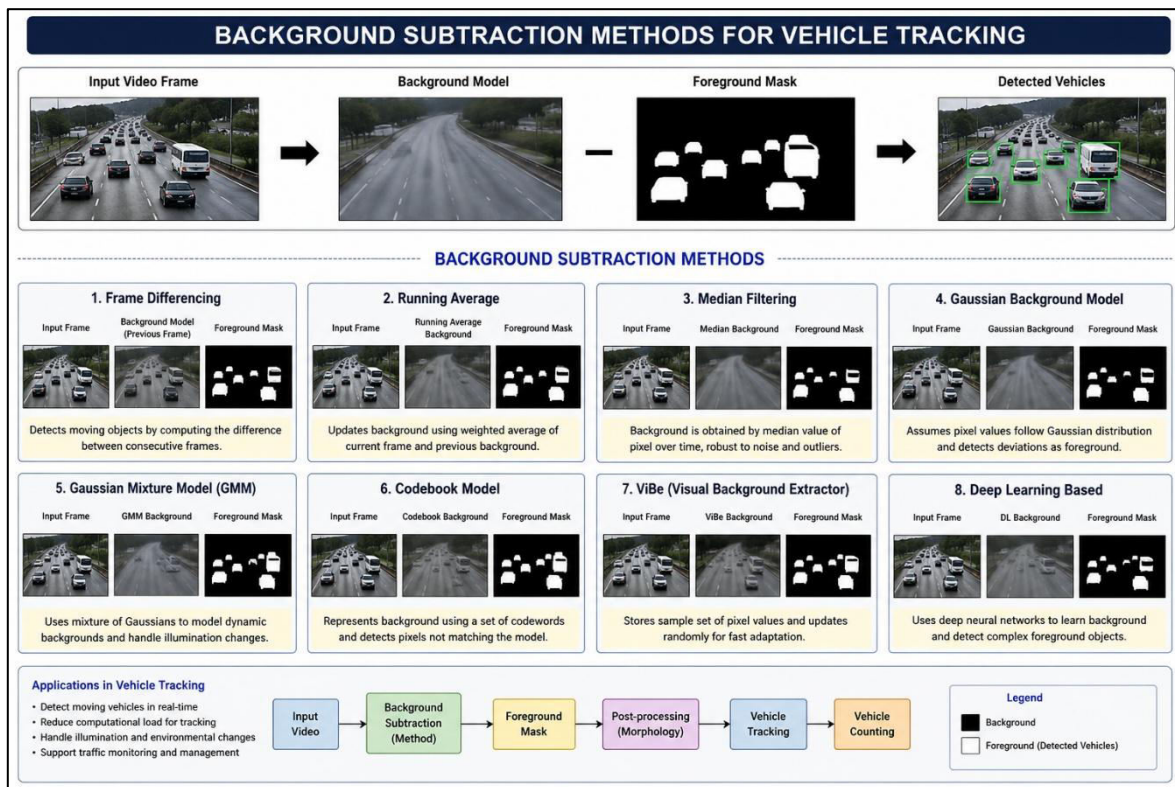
BACKGROUND SUBTRACTION METHODS FOR VEHICLE TRACKING

Input Video Frame

Background Model

Foreground Mask

Detected Vehicles

BACKGROUND SUBTRACTION METHODS

1. Frame Differencing

Input Frame

Background Model (Previous Frame)

Foreground Mask

Detects moving objects by computing the difference between consecutive frames.

2. Running Average

Input Frame

Running Average Background

Foreground Mask

Updates background using weighted average of current frame and previous background.

3. Median Filtering

Input Frame

Median Background

Foreground Mask

Background is obtained by median value of pixel over time, robust to noise and outliers.

4. Gaussian Background Model

Input Frame

Gaussian Background

Foreground Mask

Assumes pixel values follow Gaussian distribution and detects deviations as foreground.

5. Gaussian Mixture Model (GMM)

Input Frame

GMM Background

Foreground Mask

Uses mixture of Gaussians to model dynamic backgrounds and handle illumination changes.

6. Codebook Model

Input Frame

Codebook Background

Foreground Mask

Represents background using a set of codewords and detects pixels not matching the model.

7. ViBe (Visual Background Extractor)

Input Frame

ViBe Background

Foreground Mask

Stores sample set of pixel values and updates randomly for fast adaptation.

8. Deep Learning Based

Input Frame

DL Background

Foreground Mask

Uses deep neural networks to learn background and detect complex foreground objects.

Applications in Vehicle Tracking

• Detect moving vehicles in real-time
• Reduce computational load for tracking
• Handle illumination and environmental changes
• Support traffic monitoring and management

Input Video

Background Subtraction (Method)

Foreground Mask

Post-processing (Morphology)

Vehicle Tracking

Vehicle Counting

Legend

Background

Foreground (Detected Vehicles)